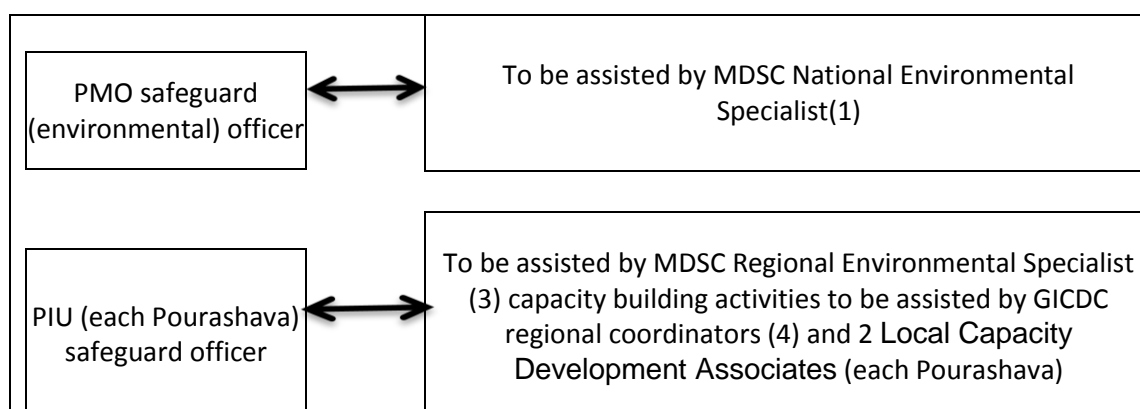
PMO safeguard (environmental) officer

To be assisted by MDSC National Environmental Specialist(1)

PIU (each Pourashava) safeguard officer

To be assisted by MDSC Regional Environmental Specialist (3) capacity building activities to be assisted by GICDC regional coordinators (4) and 2 Local Capacity Development Associates (each Pourashava)